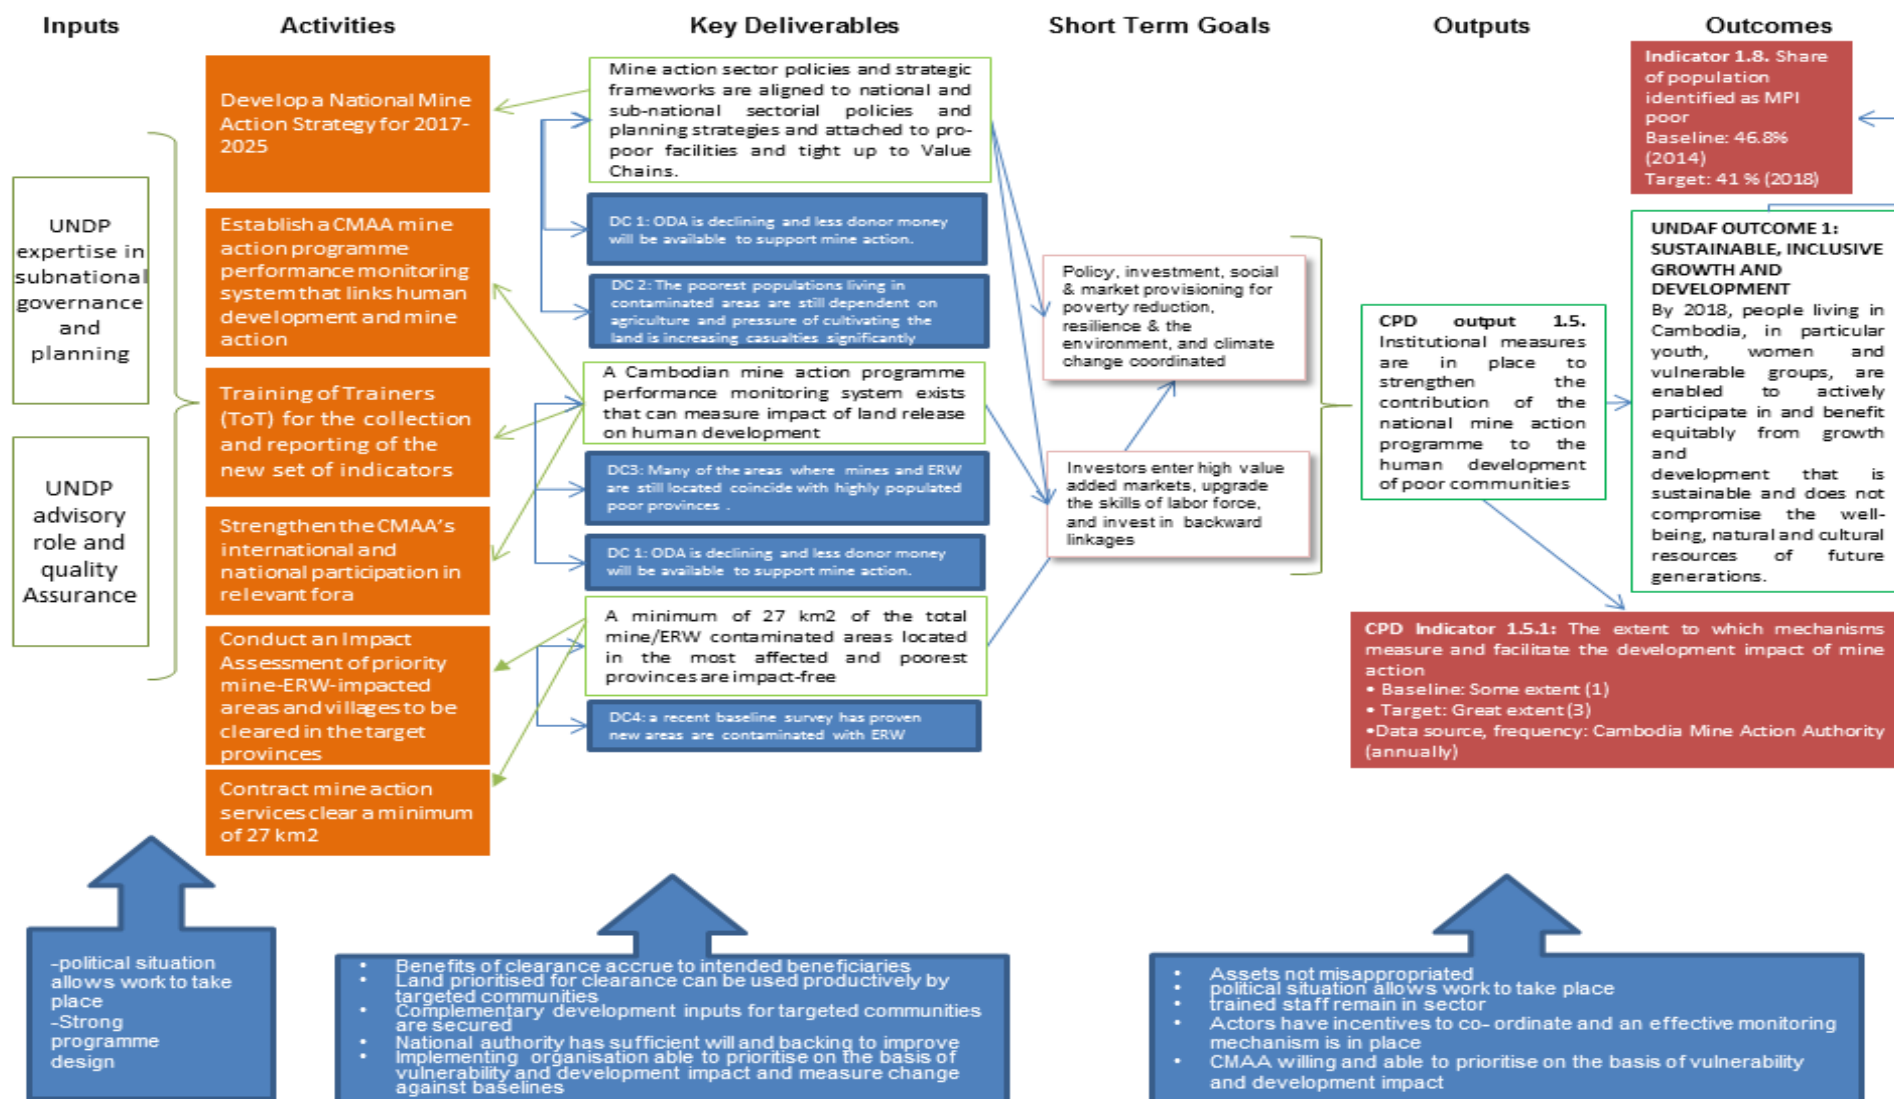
Inputs

Activities

Key Deliverables

Short Term Goals

Outputs

Outcomes

UNDP expertise in subnational governance and planning

UNDP advisory role and quality Assurance

Develop a National Mine Action Strategy for 2017-2025

Establish a CMAA mine action programme performance monitoring system that links human development and mine action

Training of Trainers (ToT) for the collection and reporting of the new set of indicators

Strengthen the CMAA's international and national participation in relevant fora

Conduct an Impact Assessment of priority mine-ERW-impacted areas and villages to be cleared in the target provinces

Contract mine action services clear a minimum of 27 km2

Mine action sector policies and strategic frameworks are aligned to national and sub-national sectorial policies and planning strategies and attached to pro-poor facilities and tight up to Value Chains.

DC 1: ODA is declining and less donor money will be available to support mine action.

DC 2: The poorest populations living in contaminated areas are still dependent on agriculture and pressure of cultivating the land is increasing casualties significantly

A Cambodian mine action programme performance monitoring system exists that can measure impact of land release on human development

DC3: Many of the areas where mines and ERW are still located coincide with highly populated poor provinces .

DC 1: ODA is declining and less donor money will be available to support mine action.

A minimum of 27 km2 of the total mine/ERW contaminated areas located in the most affected and poorest provinces are impact-free

DC4: a recent baseline survey has proven new areas are contaminated with ERW

Policy, investment, social & market provisioning for poverty reduction, resilience & the environment, and climate change coordinated

Investors enter high value added markets, upgrade the skills of labor force, and invest in backward linkages

CPD output 1.5. Institutional measures are in place to strengthen the contribution of the national mine action programme to the human development of poor communities

Indicator 1.8. Share of population identified as MPI poor
Baseline: 46.8% (2014)
Target: 41 % (2018)

UNDAF OUTCOME 1: SUSTAINABLE, INCLUSIVE GROWTH AND DEVELOPMENT
By 2018, people living in Cambodia, in particular youth, women and vulnerable groups, are enabled to actively participate in and benefit equitably from growth and development that is sustainable and does not compromise the well-being, natural and cultural resources of future generations.

CPD Indicator 1.5.1: The extent to which mechanisms measure and facilitate the development impact of mine action
• Baseline: Some extent (1)
• Target: Great extent (3)
•Data source, frequency: Cambodia Mine Action Authority (annually)

-political situation allows work to take place
-Strong programme design

• Benefits of clearance accrue to intended beneficiaries
• Land prioritised for clearance can be used productively by targeted communities
• Complementary development inputs for targeted communities are secured
• National authority has sufficient will and backing to improve
• Implementing organisation able to prioritise on the basis of vulnerability and development impact and measure change against baselines

• Assets not misappropriated
• political situation allows work to take place
• trained staff remain in sector
• Actors have incentives to co- ordinate and an effective monitoring mechanism is in place
• CMAA willing and able to prioritise on the basis of vulnerability and development impact